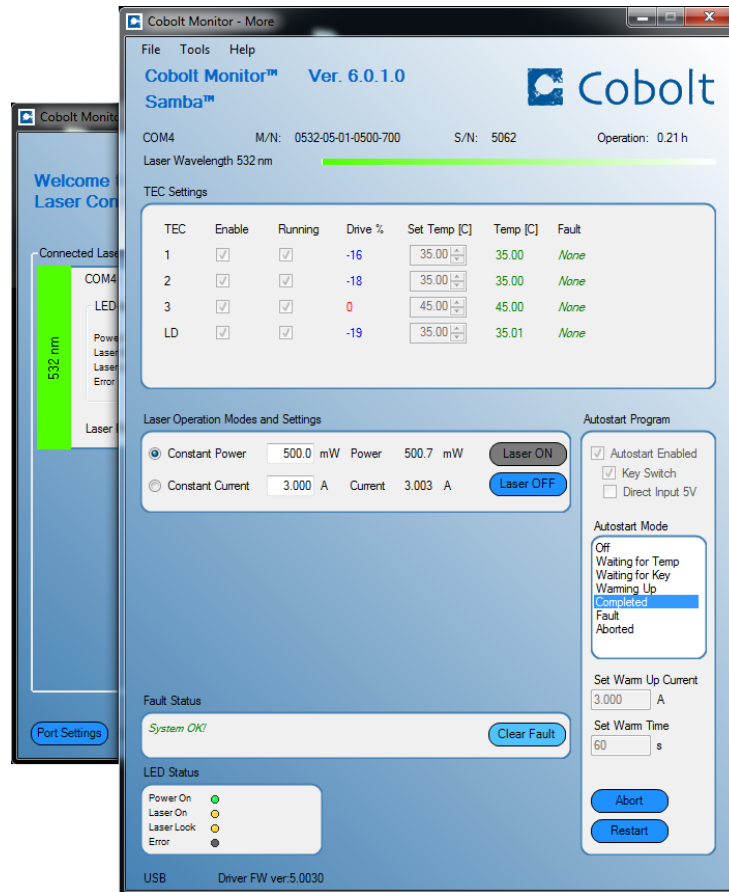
Cobolt Monitor

Welcome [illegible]
Laser Con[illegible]

Connected Lase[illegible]

532 nm

COM4

LED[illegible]

Powe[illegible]
Laser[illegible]
Laser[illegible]
Error

Laser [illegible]

Port Settings

Cobolt Monitor - More

File Tools Help

Cobolt Monitor™ Ver. 6.0.1.0
Samba™

Cobolt

COM4 M/N: 0532-05-01-0500-700 S/N: 5062 Operation: 0.21 h

Laser Wavelength 532 nm

TEC Settings

| TEC | Enable | Running | Drive % | Set Temp [C] | Temp [C] | Fault |
|---|---|---|---|---|---|---|
| 1 | | | -16 | 35.00 | 35.00 | None |
| 2 | | | -18 | 35.00 | 35.00 | None |
| 3 | | | 0 | 45.00 | 45.00 | None |
| LD | | | -19 | 35.00 | 35.01 | None |

Laser Operation Modes and Settings

Constant Power 500.0 mW Power 500.7 mW Laser ON

Constant Current 3.000 A Current 3.003 A Laser OFF

Autostart Program

Autostart Enabled
Key Switch
Direct Input 5V

Autostart Mode

Off
Waiting for Temp
Waiting for Key
Warming Up
Completed
Fault
Aborted

Set Warm Up Current
3.000 A

Set Warm Time
60 s

Abort

Restart

Fault Status

System OK!

Clear Fault

LED Status

Power On
Laser On
Laser Lock
Error

USB Driver FW ver:5.0030